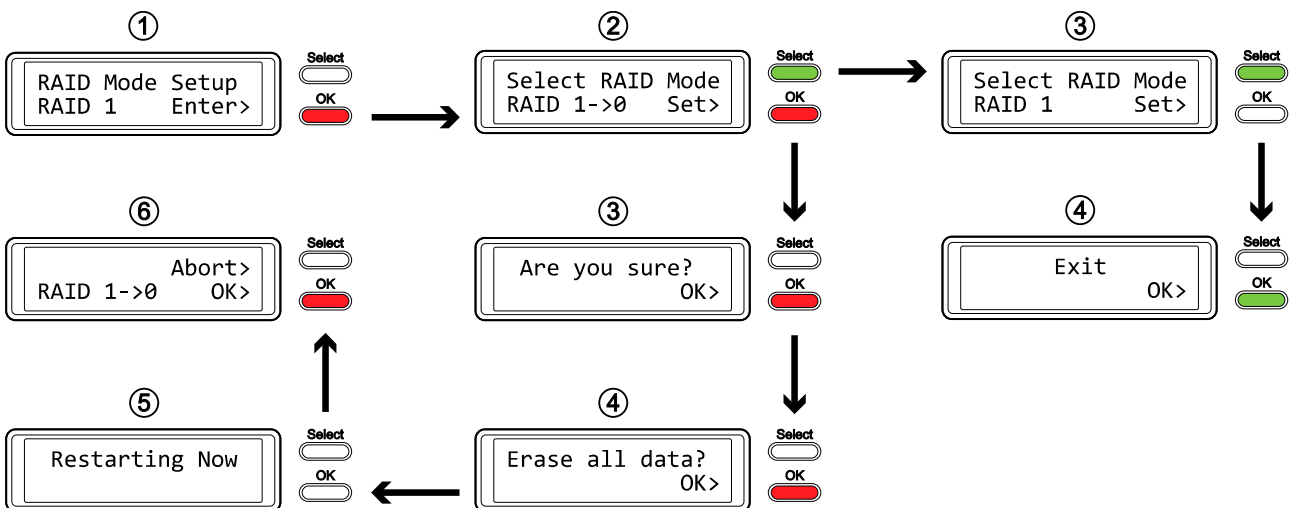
①
RAID Mode Setup
RAID 1 Enter>
Select
OK

②
Select RAID Mode
RAID 1->0 Set>
Select
OK

③
Select RAID Mode
RAID 1 Set>
Select
OK

⑥
Abort>
RAID 1->0 OK>
Select
OK

③
Are you sure?
OK>
Select
OK

④
Exit
OK>
Select
OK

⑤
Restarting Now
Select
OK

④
Erase all data?
OK>
Select
OK